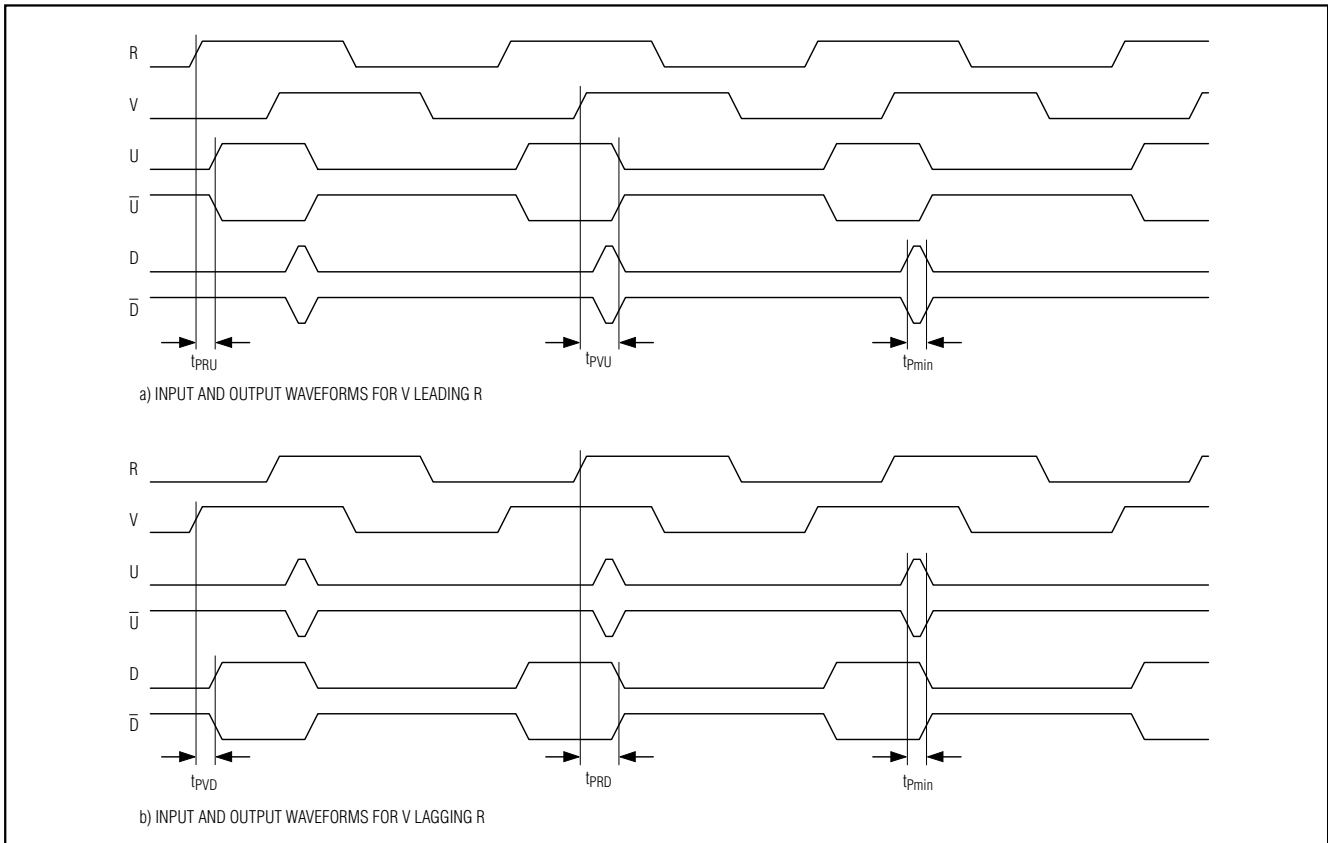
R

V

U

$\overline{U}$

D

$\overline{D}$

$t_{PRU}$

$t_{PVU}$

$t_{Pmin}$

a) INPUT AND OUTPUT WAVEFORMS FOR V LEADING R

R

V

U

$\overline{U}$

D

$\overline{D}$

$t_{PVD}$

$t_{PRD}$

$t_{Pmin}$

b) INPUT AND OUTPUT WAVEFORMS FOR V LAGGING R